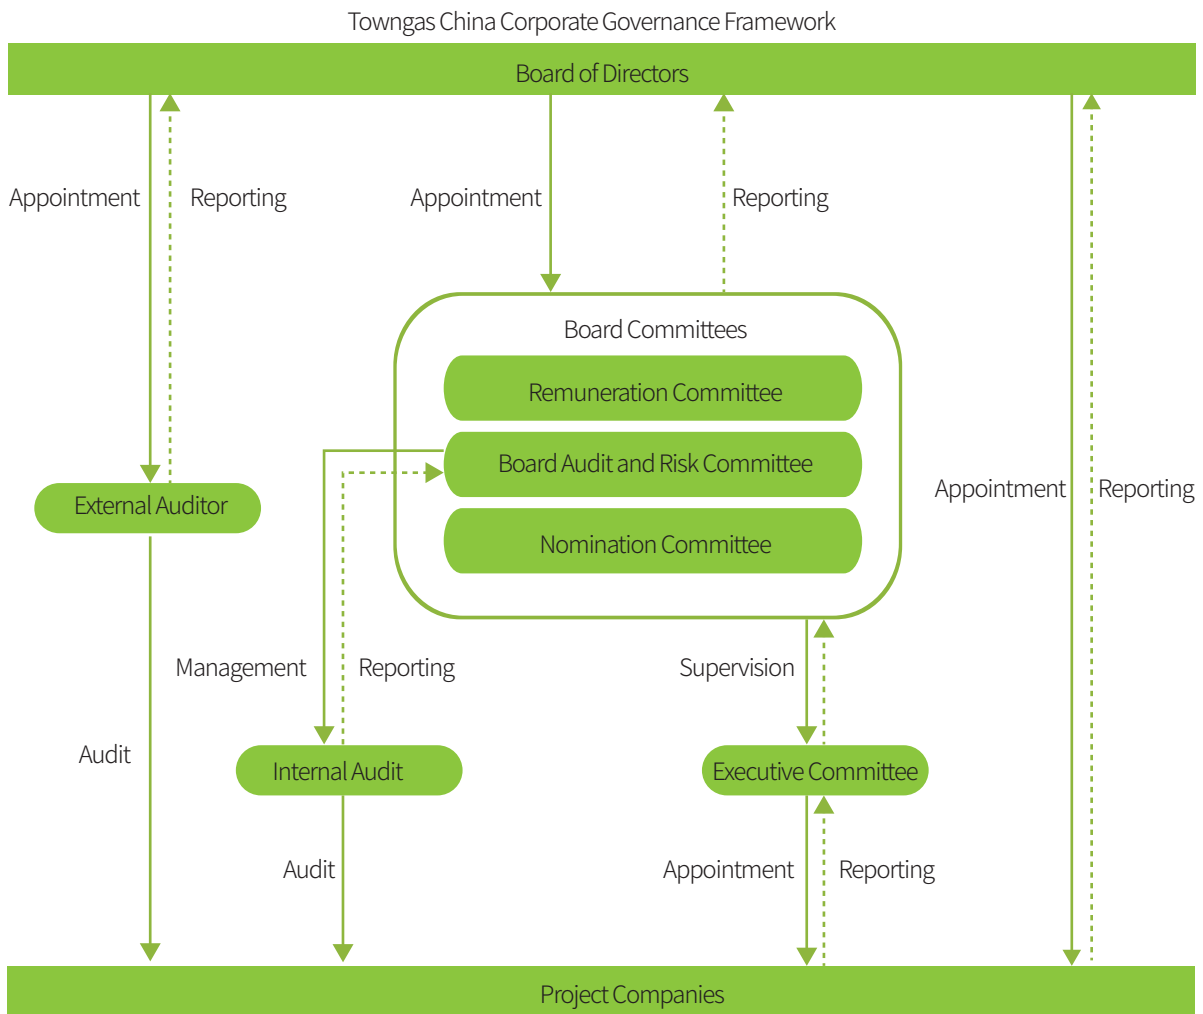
Towngas China Corporate Governance Framework

Board of Directors

Appointment

Reporting

Appointment

Reporting

Board Committees

Remuneration Committee

Board Audit and Risk Committee

Nomination Committee

External Auditor

Appointment

Reporting

Management

Reporting

Supervision

Audit

Internal Audit

Executive Committee

Audit

Appointment

Reporting

Project Companies